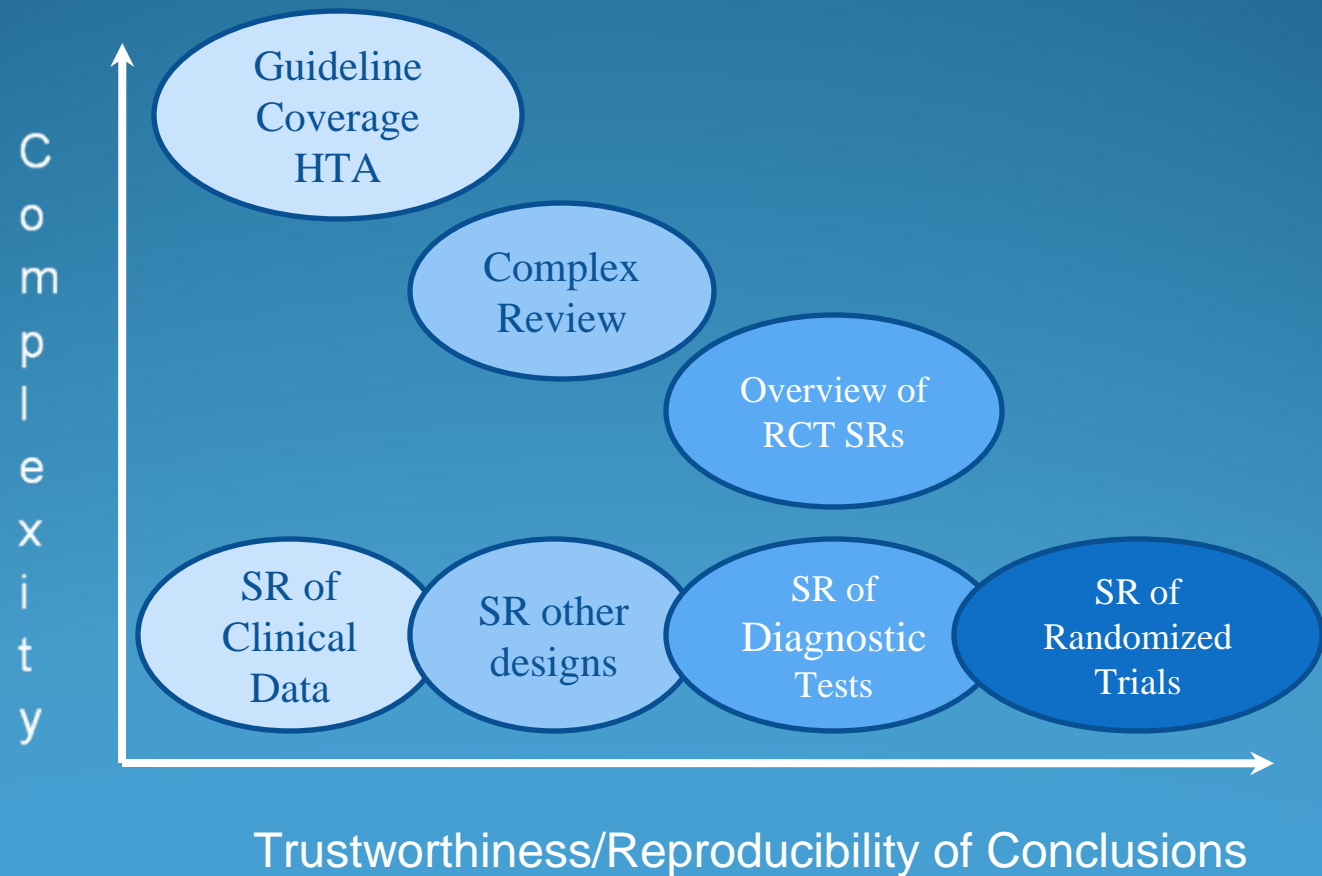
Complexity

Guideline Coverage HTA

Complex Review

Overview of RCT SRs

SR of Clinical Data

SR other designs

SR of Diagnostic Tests

SR of Randomized Trials

Trustworthiness/Reproducibility of Conclusions